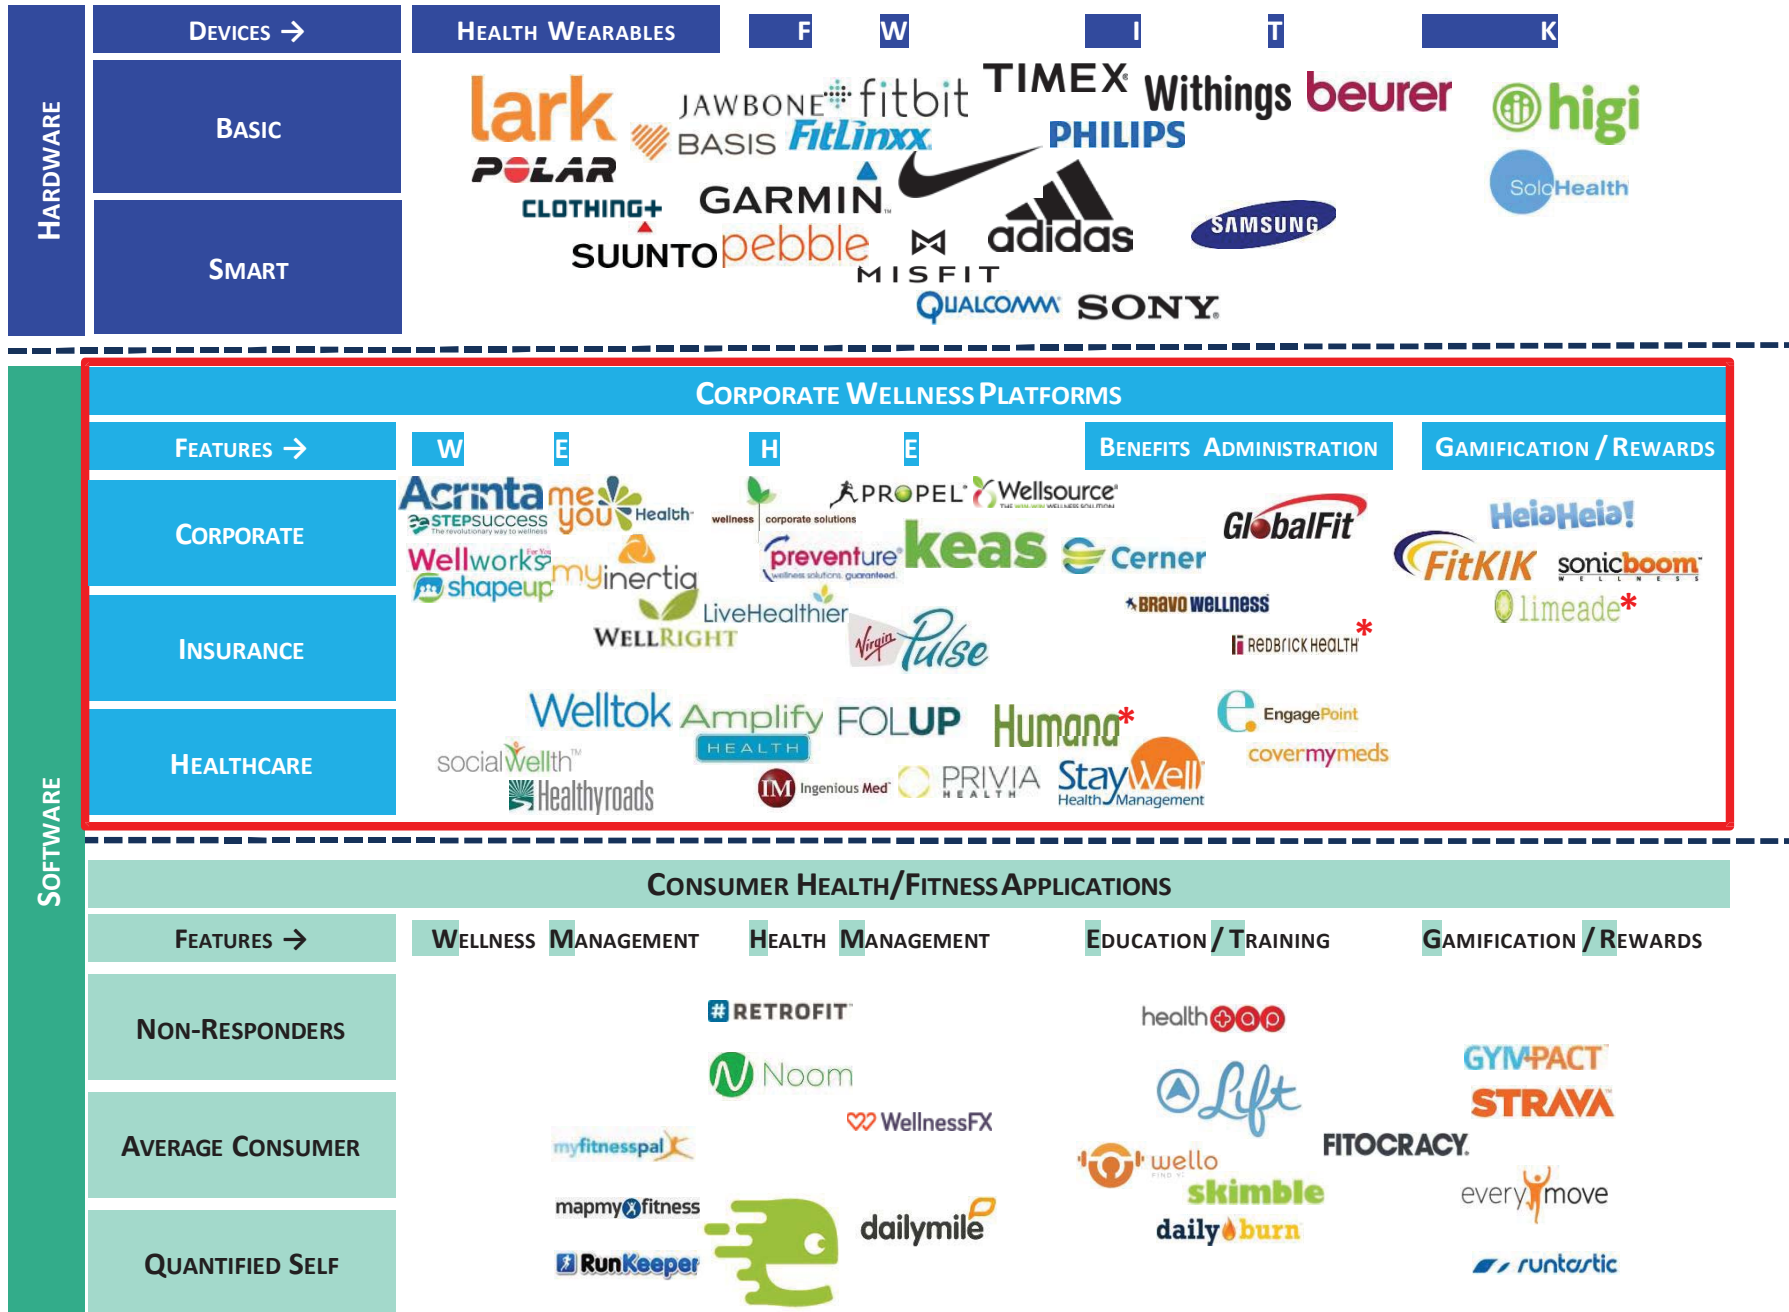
HARDWARE

DEVICES →
HEALTH WEARABLES
F
W
I
T
K

BASIC
SMART

lark
JAWBONE fitbit
TIMEX
Withings
beurer
higi
BASIS FitLinxx
PHILIPS
POLAR
SoloHealth
GARMIN
CLOTHING+
SAMSUNG
adidas
SUUNTO pebble
MISFIT
QUALCOMM
SONY

SOFTWARE

CORPORATE WELLNESS PLATFORMS

FEATURES →
W
E
H
E
BENEFITS ADMINISTRATION
GAMIFICATION / REWARDS

CORPORATE
INSURANCE
HEALTHCARE

Acrinta
meyou Health
STEPSUCCESS
wellness corporate solutions
PROPEL
Wellsource
GlobalFit
HeiaHeia!
Wellworks For You
shapeup
myinertia
preventure
keas
Cerner
FitKIK
sonicboom WELLNESS
limeade*
BRAVO WELLNESS
LiveHealthier
WELLRIGHT
Virgin Pulse
REDBRICK HEALTH*
Welltok
Amplify HEALTH
FOLUP
Humana*
EngagePoint
socialWellth
covermymeds
Healthyroads
IM Ingenious Med
PRIVIA HEALTH
StayWell Health Management

CONSUMER HEALTH/FITNESS APPLICATIONS

FEATURES →
WELLNESS MANAGEMENT
HEALTH MANAGEMENT
EDUCATION / TRAINING
GAMIFICATION / REWARDS

NON-RESPONDERS
AVERAGE CONSUMER
QUANTIFIED SELF

#RETROFIT
healthtap
Noom
GYMPACT
Lift
STRAVA
WellnessFX
myfitnesspal
FITOCRACY
wello
skimble
everymove
mapmyfitness
dailymile
dailyburn
RunKeeper
runtastic